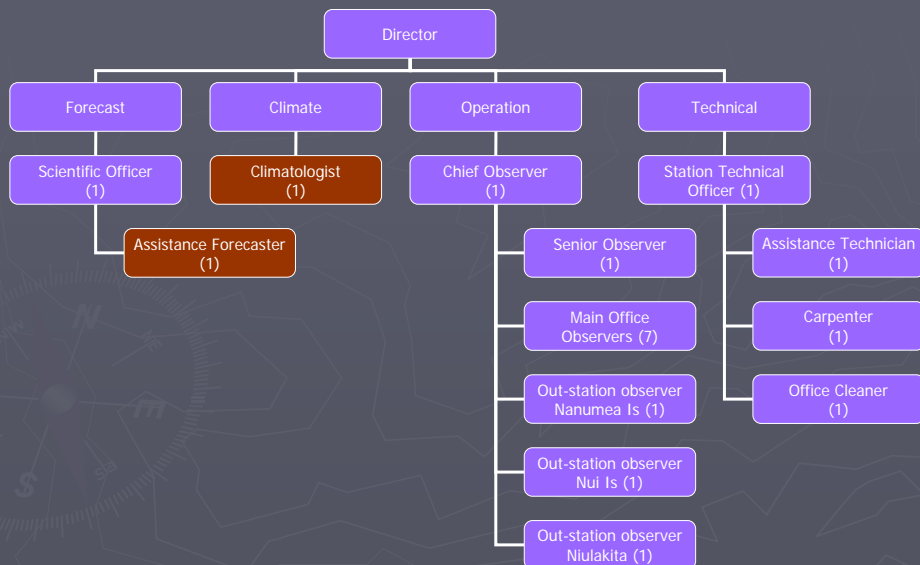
Director

Forecast

Climate

Operation

Technical

Scientific Officer (1)

Climatologist (1)

Chief Observer (1)

Station Technical Officer (1)

Assistance Forecaster (1)

Senior Observer (1)

Main Office Observers (7)

Out-station observer Nanumea Is (1)

Out-station observer Nui Is (1)

Out-station observer Niulakita (1)

Assistance Technician (1)

Carpenter (1)

Office Cleaner (1)